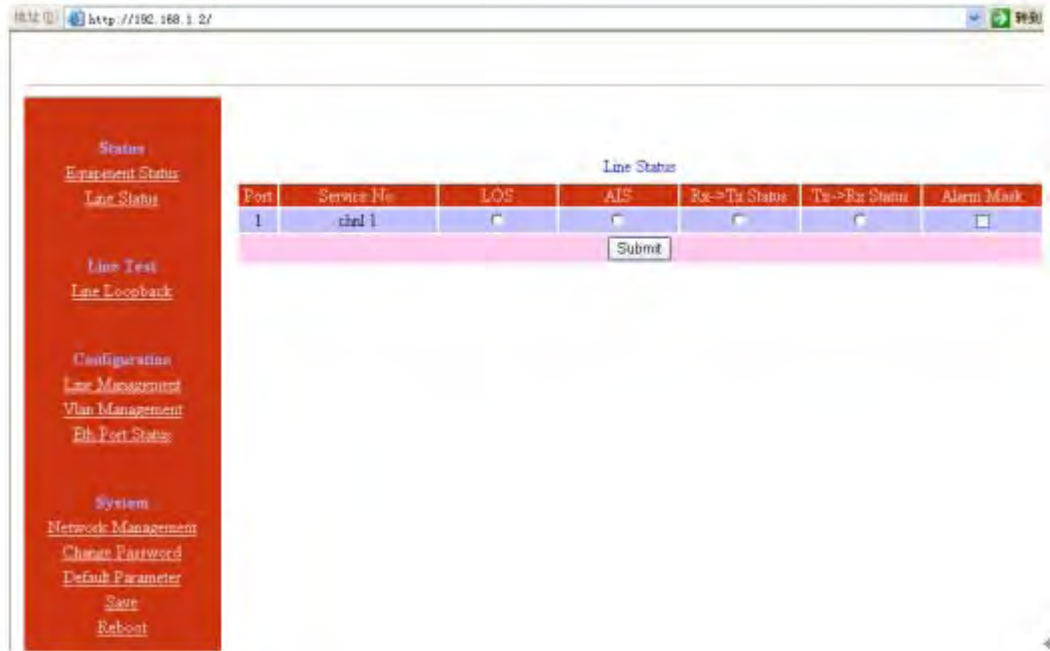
地址(D) http://192.168.1.2/ 转到

Status
Equipment Status
Line Status

Line Test
Line Loopback

Configuration
Line Management
Vlan Management
Eth Port Status

System
Network Management
Change Password
Default Parameter
Save
Reboot

Line Status

| Port | Service No | LOS | AIS | Rx->Tx Status | Tx->Rx Status | Alarm Mask |
|---|---|---|---|---|---|---|
| 1 | chnl 1 | | | | | |

Submit